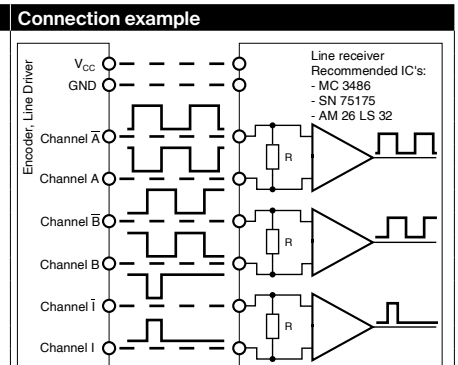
Connection example

Encoder, Line Driver

$V_{CC}$

GND

Channel $\overline{A}$

Channel A

Channel $\overline{B}$

Channel B

Channel $\overline{I}$

Channel I

Line receiver
Recommended IC's:
- MC 3486
- SN 75175
- AM 26 LS 32

R

R

R